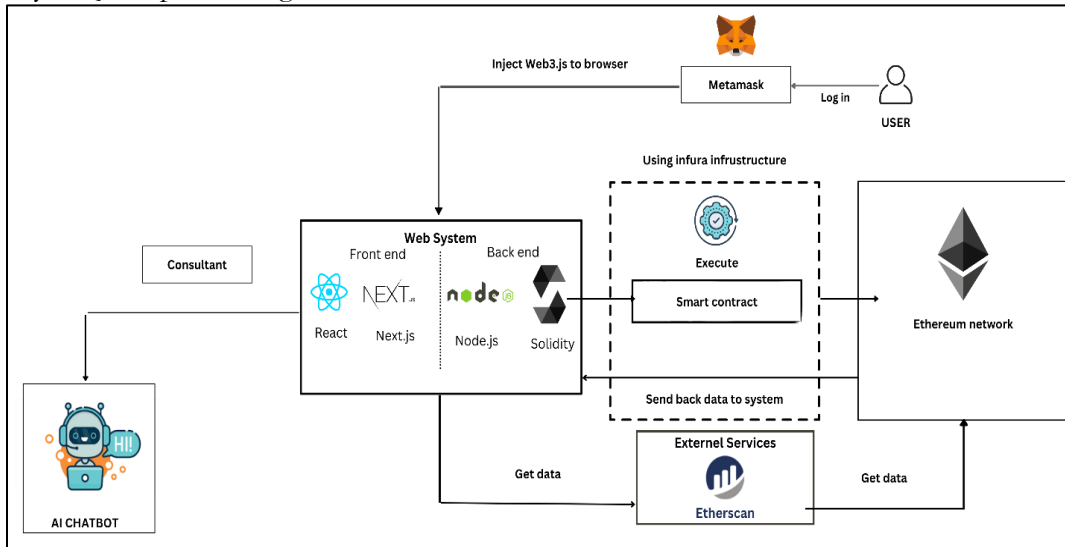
Inject Web3.js to browser
Metamask
Log in
USER
Using infura infrustructure
Web System
Front end
Back end
Consultant
React
NEXT.js
Next.js
node
Node.js
Solidity
Execute
Smart contract
Ethereum network
Send back data to system
HI!
AI CHATBOT
Externel Services
Get data
Etherscan
Get data